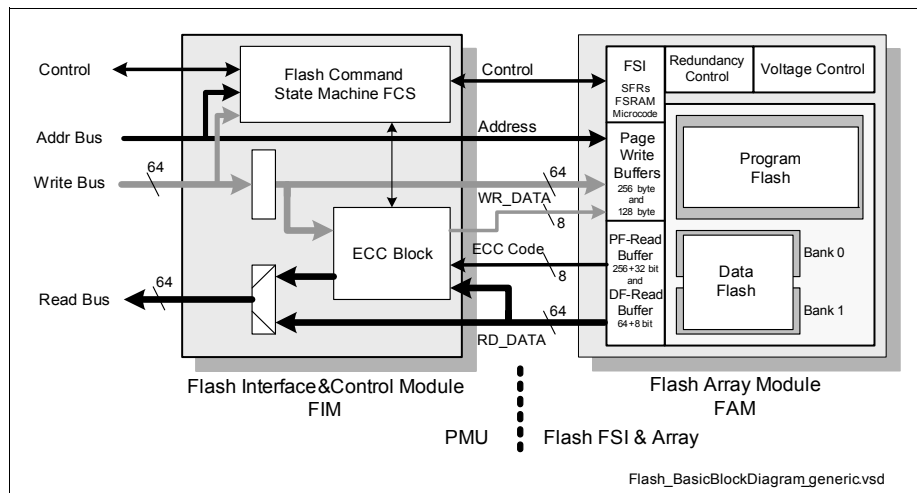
Control

Addr Bus

Write Bus

64

Read Bus

64

Flash Command State Machine FCS

ECC Block

Control

Address

64

WR_DATA

8

ECC Code

8

64

RD_DATA

FSI

SFRs FSRAM Microcode

Redundancy Control

Voltage Control

Page Write Buffers 256 byte and 128 byte

Program Flash

PF-Read Buffer 256+32 bit and DF-Read Buffer 64+8 bit

Data Flash

Bank 0

Bank 1

Flash Interface&Control Module FIM

Flash Array Module FAM

PMU

Flash FSI & Array

Flash_BasicBlockDiagram_generic.vsd